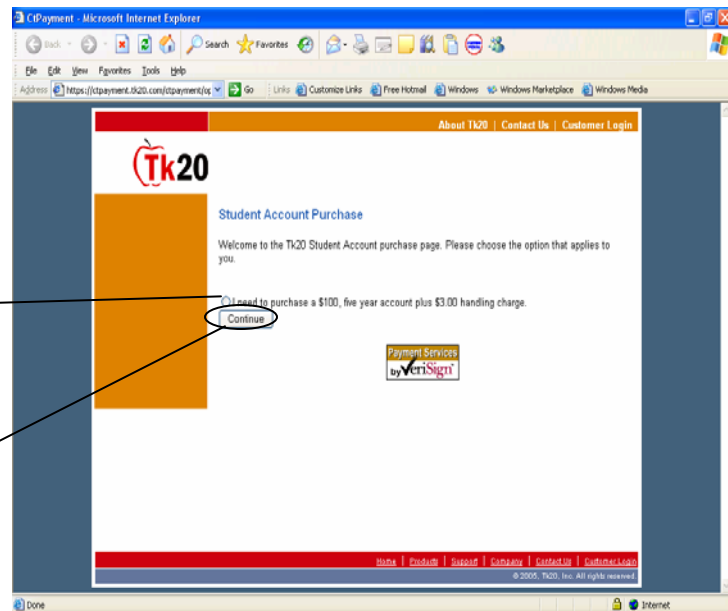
CtPayment - Microsoft Internet Explorer

Back Search Favorites

File Edit View Favorites Tools Help

Address https://ctpayment.tk20.com/ctpayment/op Go Links Customize Links Free Hotmail Windows Windows Marketplace Windows Media

About Tk20 | Contact Us | Customer Login

Tk20

Student Account Purchase

Welcome to the Tk20 Student Account purchase page. Please choose the option that applies to you.

I need to purchase a $100, five year account plus $3.00 handling charge.

Continue

Payment Services by VeriSign

Home | Products | Support | Company | Contact Us | Customer Login

© 2005, Tk20, Inc. All rights reserved.

Done Internet